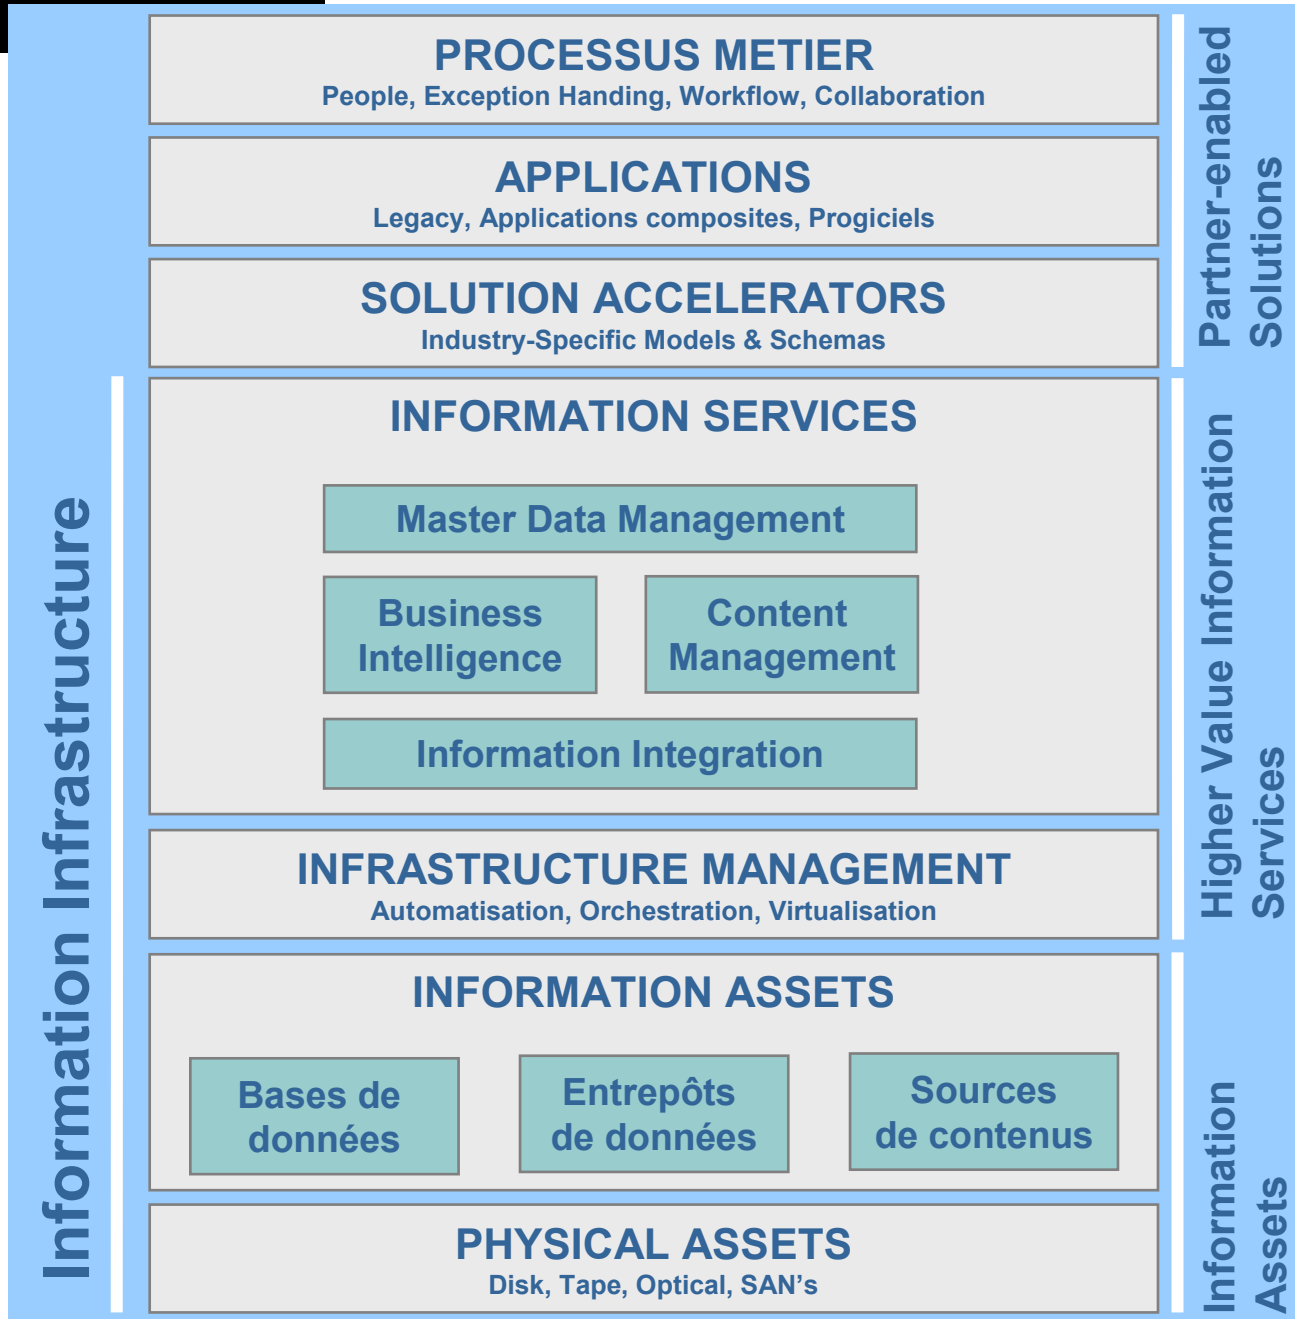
PROCESSUS METIER
People, Exception Handing, Workflow, Collaboration

APPLICATIONS
Legacy, Applications composites, Progiciels

SOLUTION ACCELERATORS
Industry-Specific Models & Schemas

INFORMATION SERVICES

Master Data Management

Business Intelligence

Content Management

Information Integration

INFRASTRUCTURE MANAGEMENT
Automatisation, Orchestration, Virtualisation

INFORMATION ASSETS

Bases de données

Entrepôts de données

Sources de contenus

PHYSICAL ASSETS
Disk, Tape, Optical, SAN's

Information Infrastructure

Partner-enabled Solutions

Higher Value Information Services

Information Assets